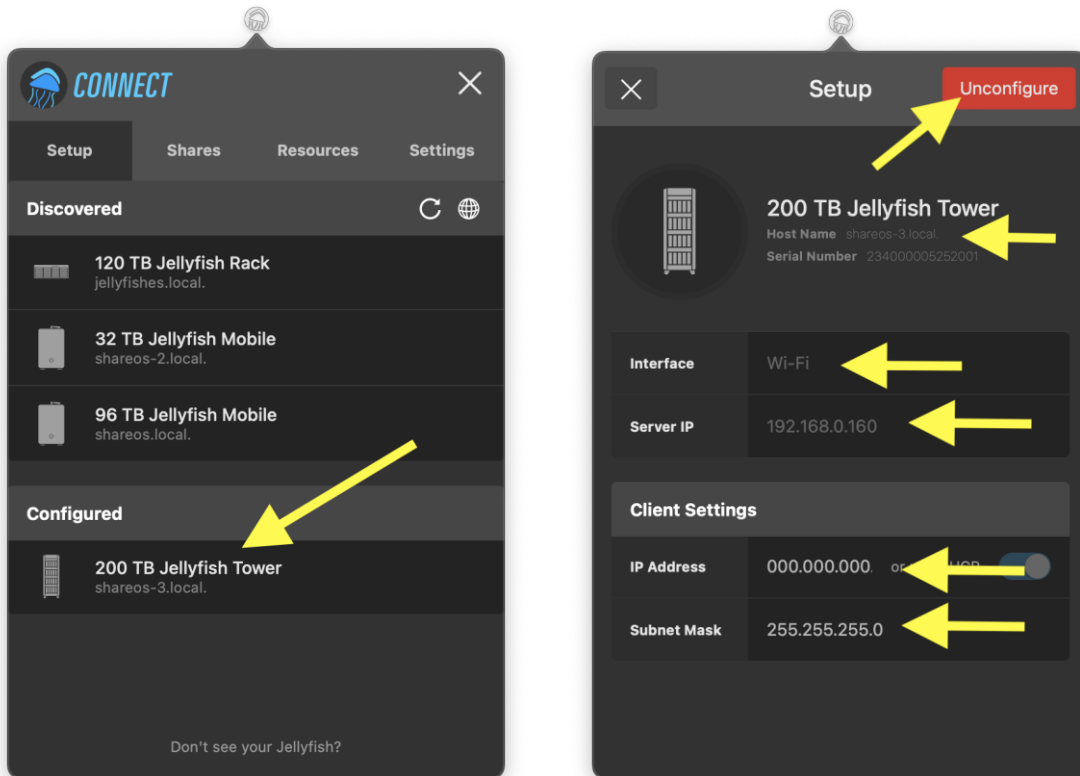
CONNECT

Setup
Shares
Resources
Settings

Discovered

120 TB Jellyfish Rack
jellyfishes.local.

32 TB Jellyfish Mobile
shareos-2.local.

96 TB Jellyfish Mobile
shareos.local.

Configured

200 TB Jellyfish Tower
shareos-3.local.

Don't see your Jellyfish?

Setup
Unconfigure

200 TB Jellyfish Tower
Host Name shareos-3.local.
Serial Number 234000005252001

| Interface | Wi-Fi |
|---|---|
| Server IP | 192.168.0.160 |

Client Settings

| IP Address | 000.000.000. or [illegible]HCP |
|---|---|
| Subnet Mask | 255.255.255.0 |